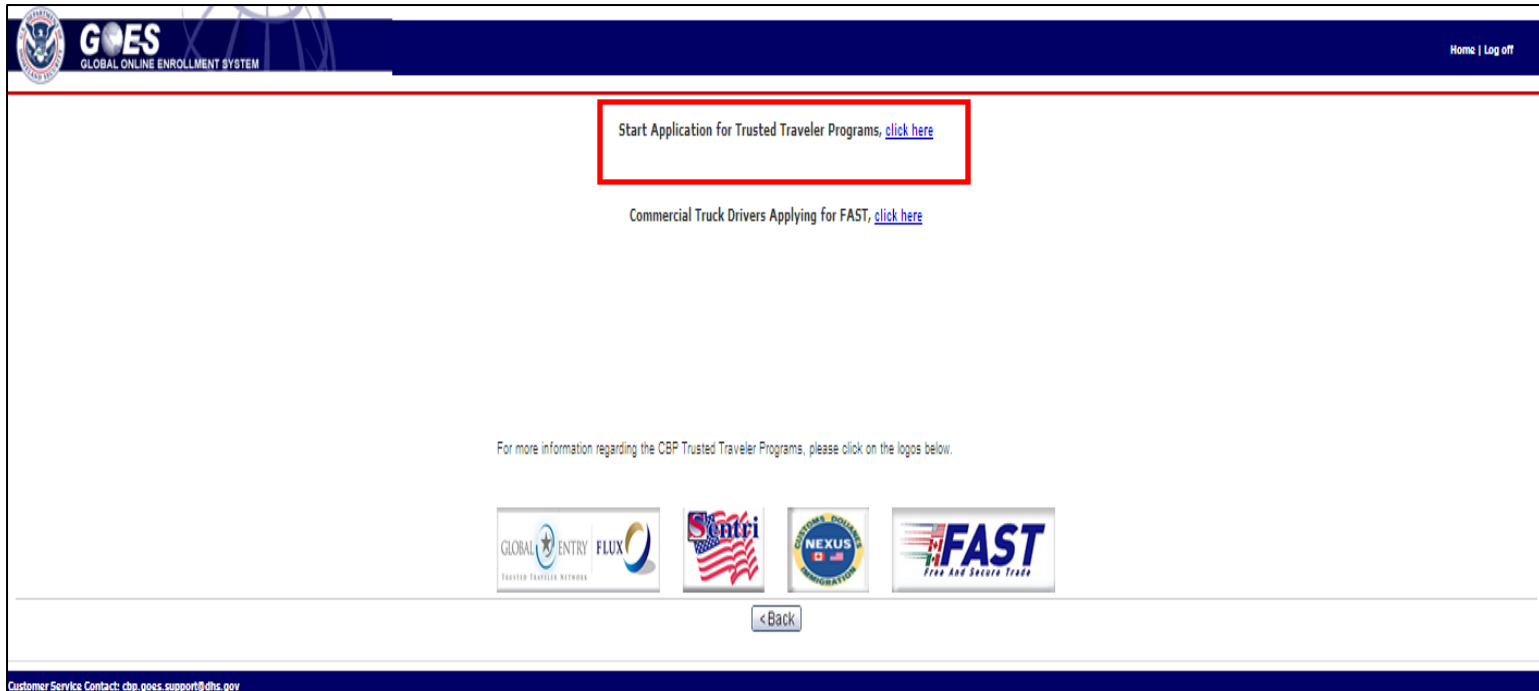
GOES
GLOBAL ONLINE ENROLLMENT SYSTEM

Home | Log off

Start Application for Trusted Traveler Programs, click here

Commercial Truck Drivers Applying for FAST, click here

For more information regarding the CBP Trusted Traveler Programs, please click on the logos below.

GLOBAL ENTRY FLUX
TRUSTED TRAVELER NETWORK

Sentri

CUSTOMS DOUANES
NEXUS
IMMIGRATION

FAST
Free And Secure Trade

<Back

Customer Service Contact: cbp.goes.support@dhs.gov